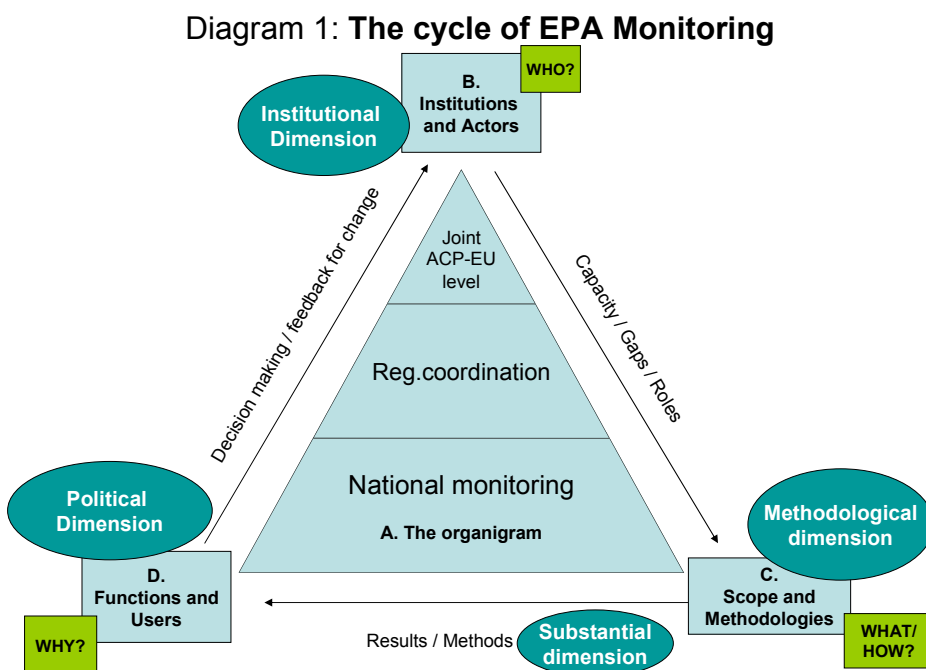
Diagram 1: **The cycle of EPA Monitoring**

Institutional Dimension

B. Institutions and Actors

WHO?

Joint ACP-EU level

Reg.coordination

National monitoring

A. The organigram

Decision making / feedback for change

Capacity / Gaps / Roles

Political Dimension

D. Functions and Users

WHY?

Methodological dimension

C. Scope and Methodologies

WHAT/ HOW?

Results / Methods

Substantial dimension